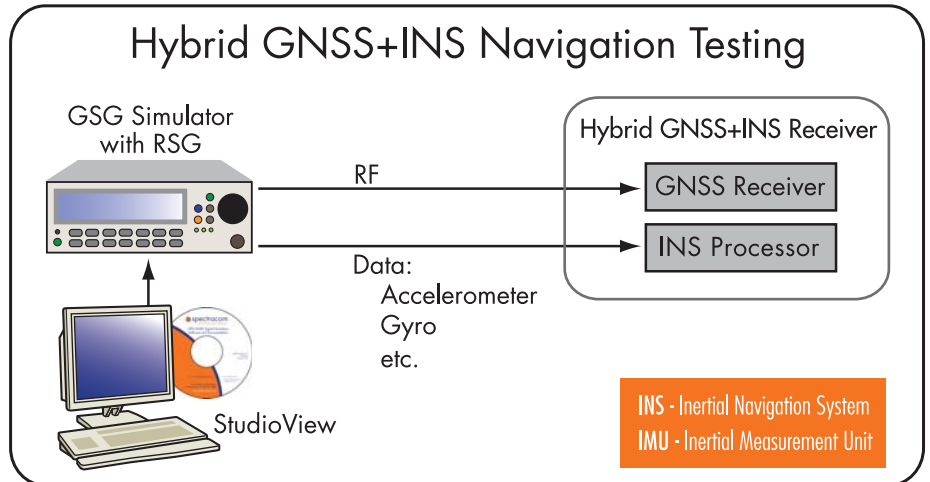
Hybrid GNSS+INS Navigation Testing

GSG Simulator with RSG

RF

Data:
Accelerometer
Gyro
etc.

Hybrid GNSS+INS Receiver

GNSS Receiver

INS Processor

spectracom

StudioView

INS - Inertial Navigation System
IMU - Inertial Measurement Unit